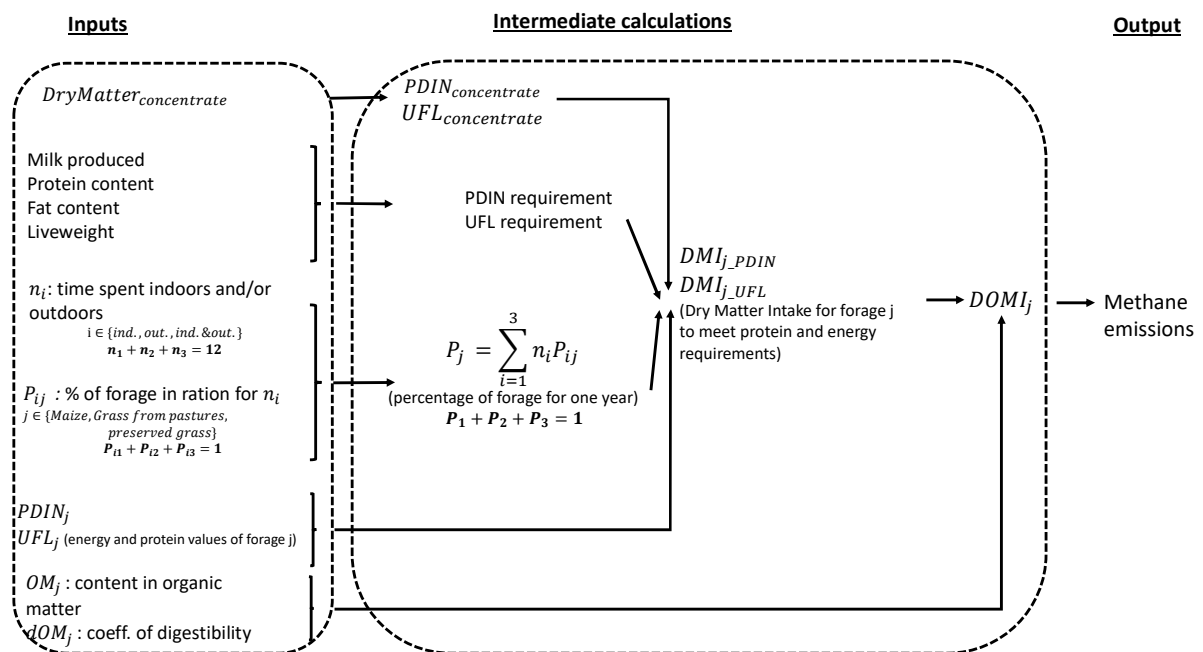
Inputs

Intermediate calculations

Output

$DryMatter_{concentrate}$

$PDIN_{concentrate}$
$UFL_{concentrate}$

Milk produced
Protein content
Fat content
Liveweight

PDIN requirement
UFL requirement

$n_i$: time spent indoors and/or outdoors
$i \in \{ind., out., ind.\&out.\}$
$n_1 + n_2 + n_3 = 12$

$DMI_{j\_PDIN}$
$DMI_{j\_UFL}$
(Dry Matter Intake for forage j to meet protein and energy requirements)

$DOMI_j$

Methane emissions

$P_j = \sum_{i=1}^{3} n_i P_{ij}$
(percentage of forage for one year)
$P_1 + P_2 + P_3 = 1$

$P_{ij}$ : % of forage in ration for $n_i$
$j \in \{Maize, Grass\ from\ pastures, preserved\ grass\}$
$P_{i1} + P_{i2} + P_{i3} = 1$

$PDIN_j$
$UFL_j$ (energy and protein values of forage j)

$OM_j$ : content in organic matter
$dOM_j$ : coeff. of digestibility